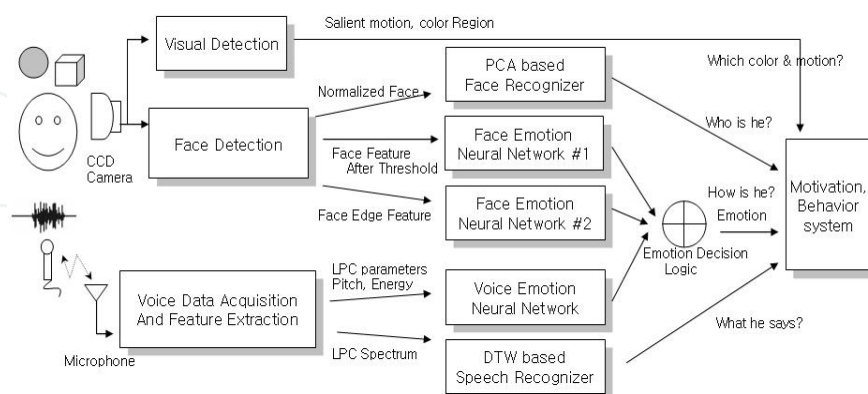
Salient motion, color Region

Visual Detection

Which color & motion?

PCA based Face Recognizer

Normalized Face

Who is he?

CCD Camera

Face Detection

Face Emotion Neural Network #1

Face Feature After Threshold

How is he?

Emotion

Motivation, Behavior system

Face Edge Feature

Face Emotion Neural Network #2

Emotion Decision Logic

LPC parameters Pitch, Energy

Voice Data Acquisition And Feature Extraction

Voice Emotion Neural Network

What he says?

LPC Spectrum

Microphone

DTW based Speech Recognizer